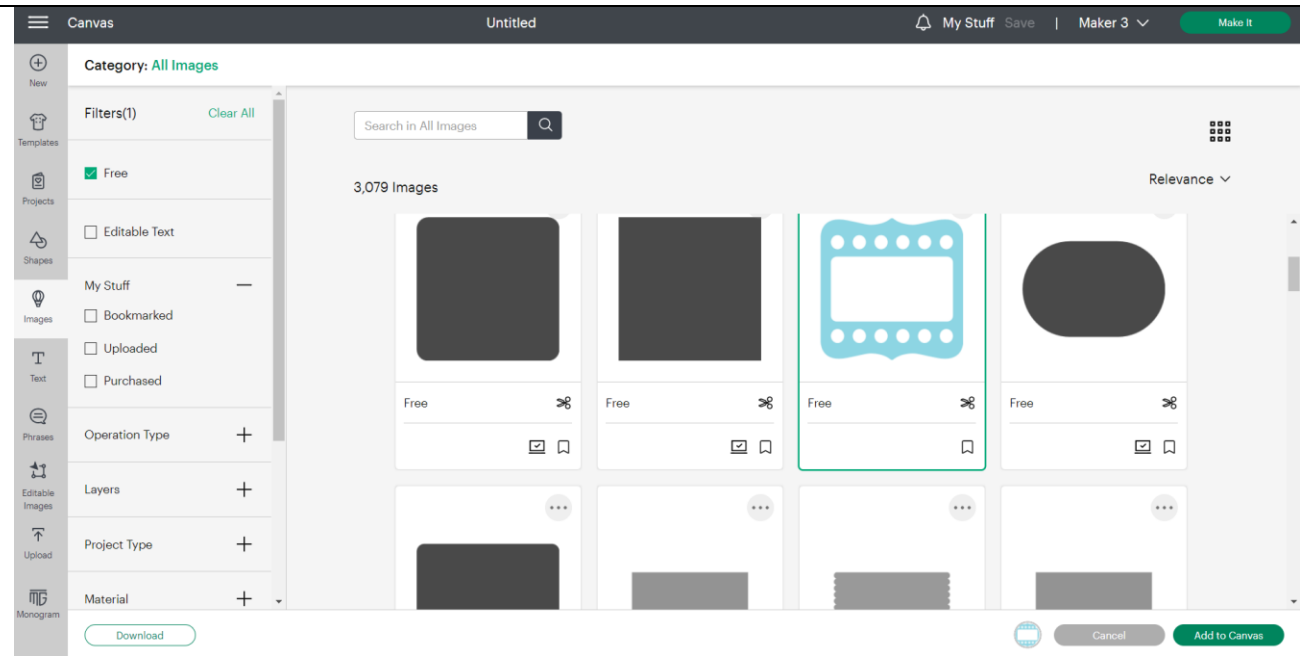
Canvas

Untitled

My Stuff Save | Maker 3

Make It

New

Templates

Projects

Shapes

Images

Text

Phrases

Editable Images

Upload

Monogram

Category: All Images

Filters(1) Clear All

Free

Editable Text

My Stuff

Bookmarked

Uploaded

Purchased

Operation Type

Layers

Project Type

Material

Search in All Images

3,079 Images

Relevance

Free

Free

Free

Free

Download

Cancel

Add to Canvas